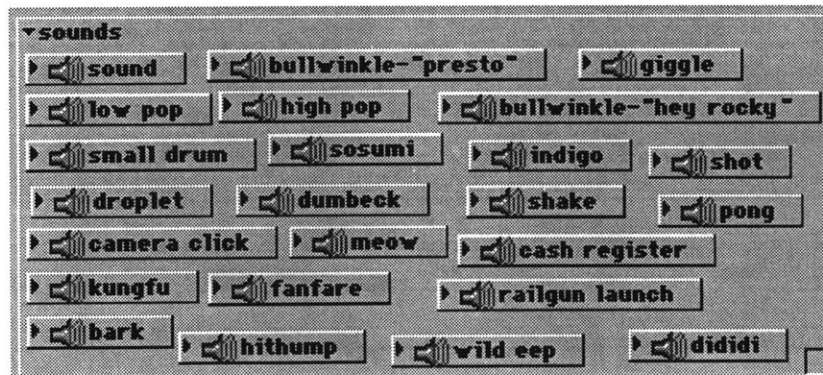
sounds
sound
bullwinkle-"presto"
giggle
low pop
high pop
bullwinkle-"hey rocky"
small drum
sosumi
indigo
shot
droplet
dumbeck
shake
pong
camera click
meow
cash register
kungfu
fanfare
railgun launch
bark
hithump
wild eep
dididi